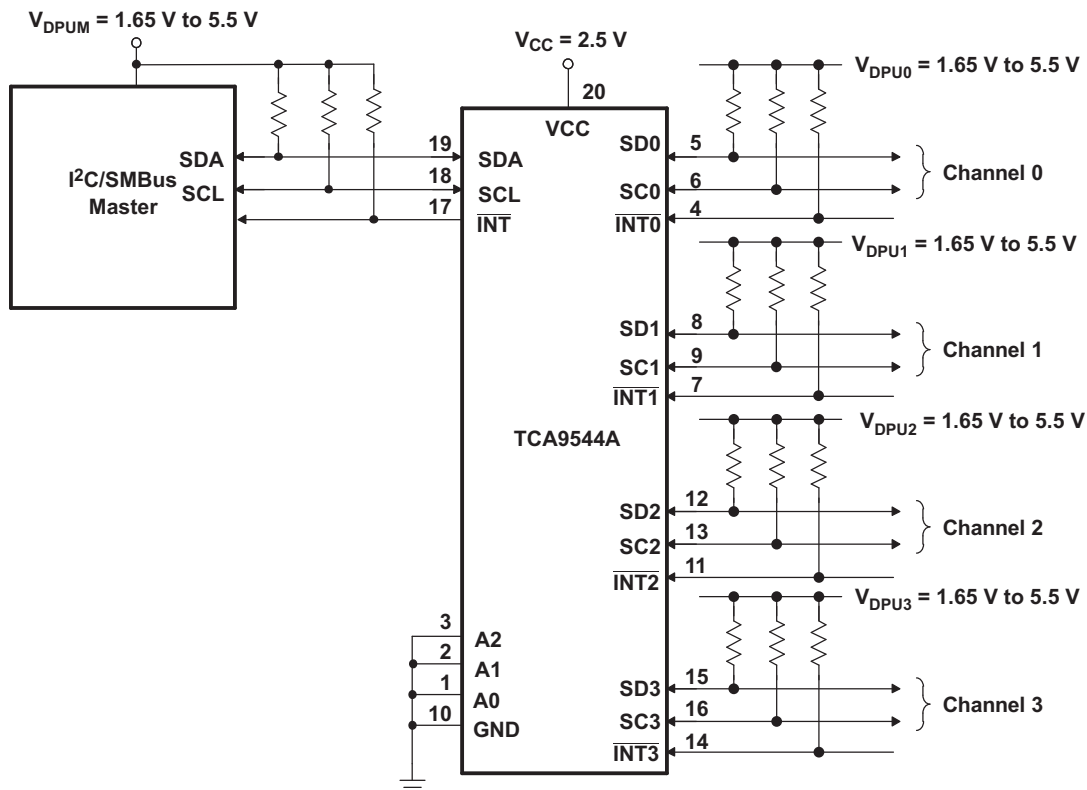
$V_{DPUM}$ = 1.65 V to 5.5 V

$V_{CC}$ = 2.5 V

20

$V_{DPU0}$ = 1.65 V to 5.5 V

I$^2$C/SMBus Master

SDA

SCL

19

18

17

VCC

SDA

SCL

$\overline{INT}$

SD0

SC0

$\overline{INT0}$

5

6

4

Channel 0

$V_{DPU1}$ = 1.65 V to 5.5 V

SD1

SC1

$\overline{INT1}$

8

9

7

Channel 1

TCA9544A

$V_{DPU2}$ = 1.65 V to 5.5 V

SD2

SC2

$\overline{INT2}$

12

13

11

Channel 2

$V_{DPU3}$ = 1.65 V to 5.5 V

3

2

1

10

A2

A1

A0

GND

SD3

SC3

$\overline{INT3}$

15

16

14

Channel 3